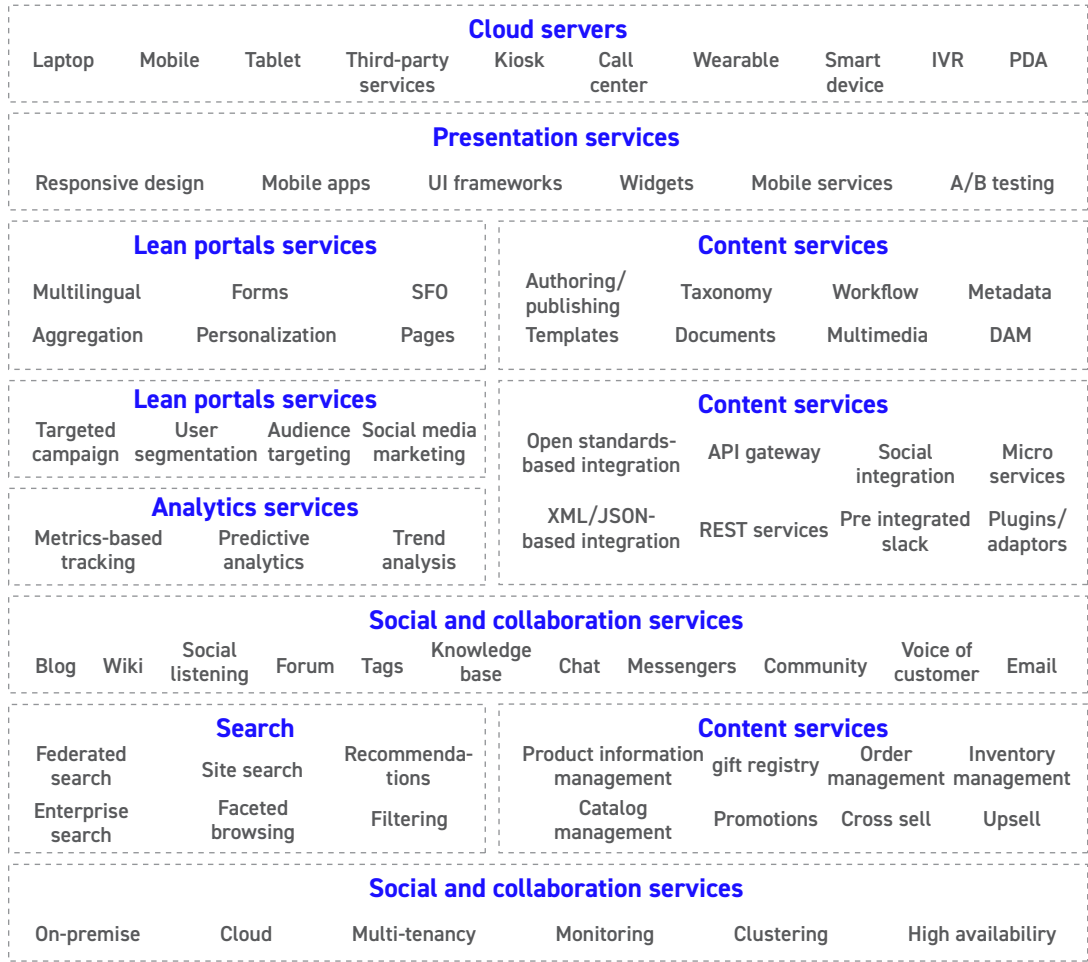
Cloud servers

Laptop Mobile Tablet Third-party services Kiosk Call center Wearable Smart device IVR PDA

Presentation services

Responsive design Mobile apps UI frameworks Widgets Mobile services A/B testing

Lean portals services

Multilingual Forms SFO
Aggregation Personalization Pages

Content services

Authoring/ publishing Taxonomy Workflow Metadata
Templates Documents Multimedia DAM

Lean portals services

Targeted campaign User segmentation Audience targeting Social media marketing

Analytics services

Metrics-based tracking Predictive analytics Trend analysis

Content services

Open standards-based integration API gateway Social integration Micro services
XML/JSON-based integration REST services Pre integrated slack Plugins/ adaptors

Social and collaboration services

Blog Wiki Social listening Forum Tags Knowledge base Chat Messengers Community Voice of customer Email

Search

Federated search Site search Recommendations
Enterprise search Faceted browsing Filtering

Content services

Product information management gift registry Order management Inventory management
Catalog management Promotions Cross sell Upsell

Social and collaboration services

On-premise Cloud Multi-tenancy Monitoring Clustering High availabiliry